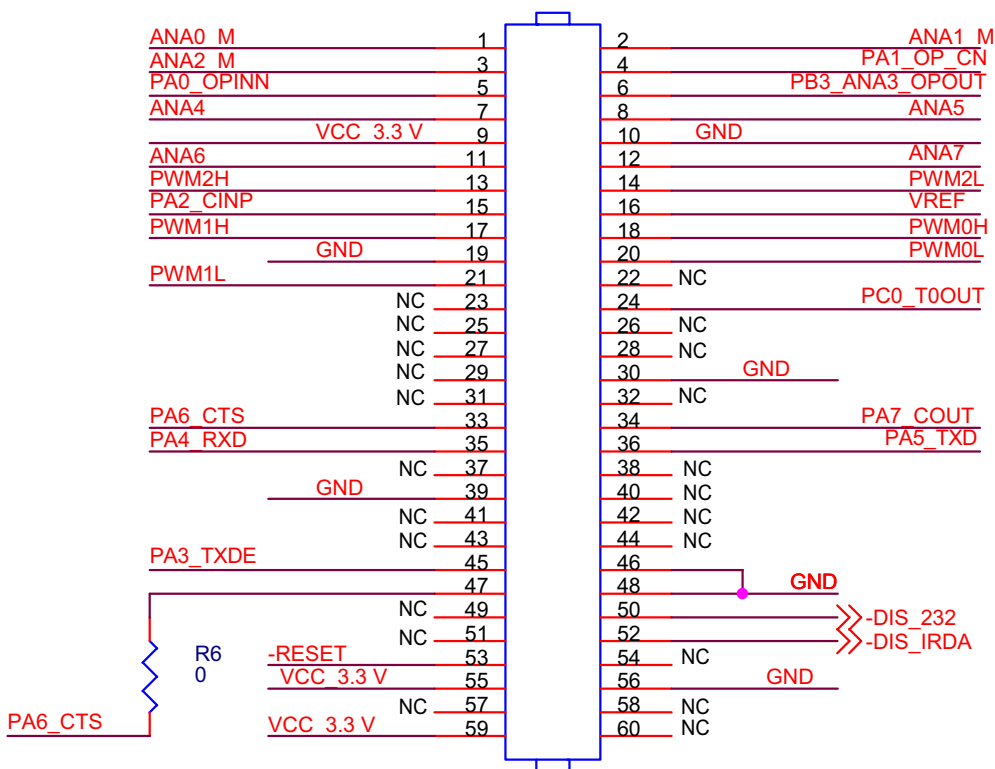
ANA0_M 1 2 ANA1_M
ANA2_M 3 4 PA1_OP_CN
PA0_OPINN 5 6 PB3_ANA3_OPOUT
ANA4 7 8 ANA5
VCC_3.3 V 9 10 GND
ANA6 11 12 ANA7
PWM2H 13 14 PWM2L
PA2_CINP 15 16 VREF
PWM1H 17 18 PWM0H
GND 19 20 PWM0L
PWM1L 21 22 NC
NC 23 24 PC0_T0OUT
NC 25 26 NC
NC 27 28 NC
NC 29 30 GND
NC 31 32 NC
PA6_CTS 33 34 PA7_COUT
PA4_RXD 35 36 PA5_TXD
NC 37 38 NC
GND 39 40 NC
NC 41 42 NC
NC 43 44 NC
PA3_TXDE 45 46
47 48 GND
NC 49 50 -DIS_232
NC 51 52 -DIS_IRDA
R6
0
-RESET 53 54 NC
VCC_3.3 V 55 56 GND
PA6_CTS
NC 57 58 NC
VCC_3.3 V 59 60 NC